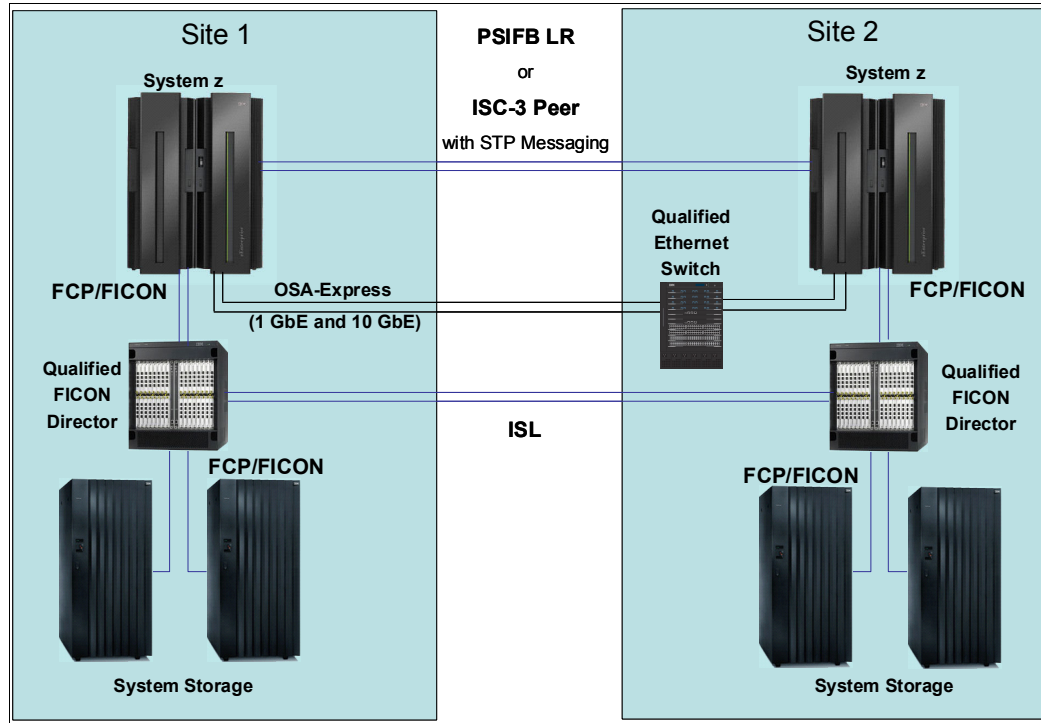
Site 1

System z

FCP/FICON

Qualified FICON Director

FCP/FICON

System Storage

PSIFB LR

or

ISC-3 Peer

with STP Messaging

OSA-Express

(1 GbE and 10 GbE)

Qualified Ethernet Switch

ISL

Site 2

System z

FCP/FICON

Qualified FICON Director

FCP/FICON

System Storage